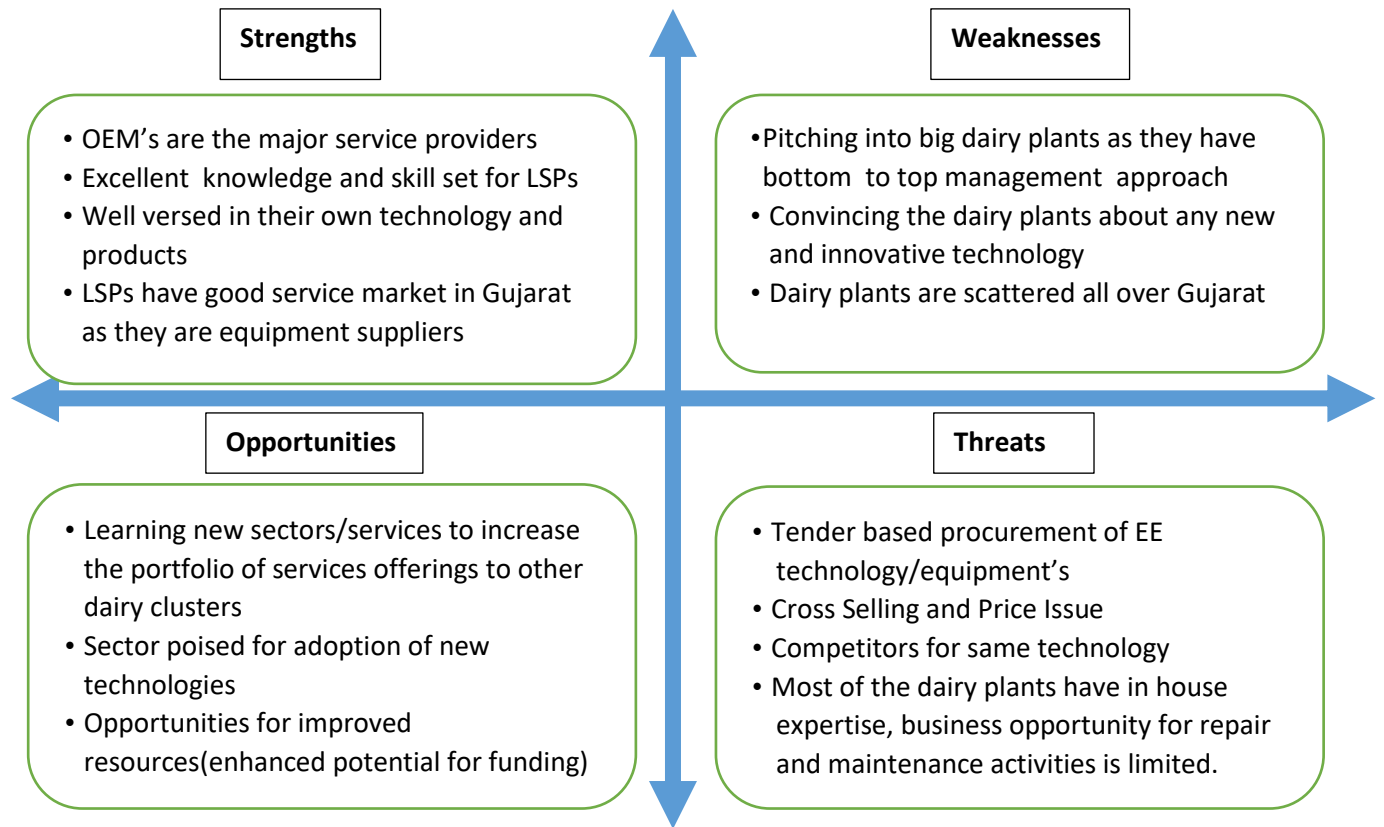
**Strengths**

- OEM’s are the major service providers
- Excellent knowledge and skill set for LSPs
- Well versed in their own technology and products
- LSPs have good service market in Gujarat as they are equipment suppliers

**Weaknesses**

- Pitching into big dairy plants as they have bottom to top management approach
- Convincing the dairy plants about any new and innovative technology
- Dairy plants are scattered all over Gujarat

**Opportunities**

- Learning new sectors/services to increase the portfolio of services offerings to other dairy clusters
- Sector poised for adoption of new technologies
- Opportunities for improved resources(enhanced potential for funding)

**Threats**

- Tender based procurement of EE technology/equipment’s
- Cross Selling and Price Issue
- Competitors for same technology
- Most of the dairy plants have in house expertise, business opportunity for repair and maintenance activities is limited.